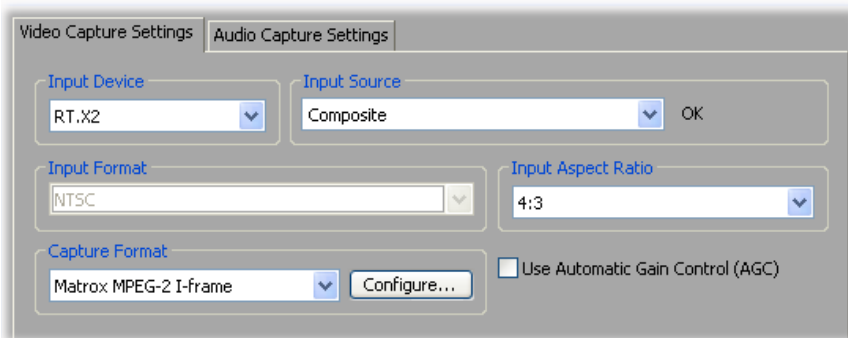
Video Capture Settings
Audio Capture Settings

Input Device
RT.X2

Input Source
Composite
OK

Input Format
NTSC

Input Aspect Ratio
4:3

Capture Format
Matrox MPEG-2 I-frame
Configure...

Use Automatic Gain Control (AGC)